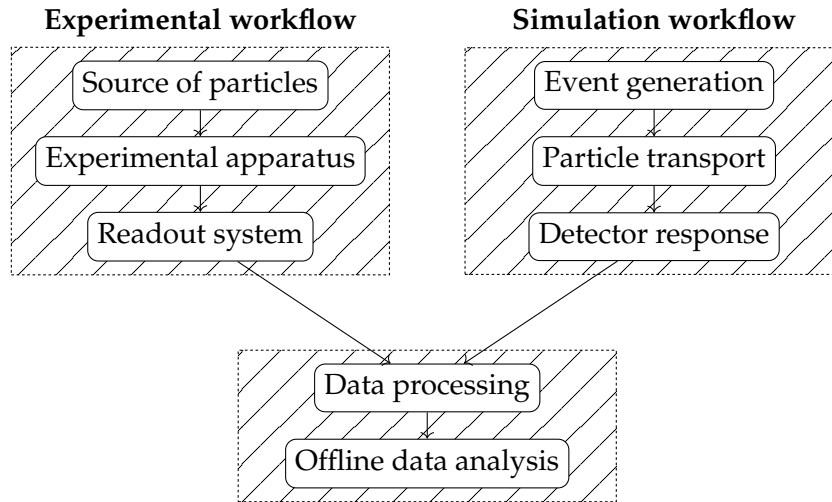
Experimental workflow

Source of particles

Experimental apparatus

Readout system

Simulation workflow

Event generation

Particle transport

Detector response

Data processing

Offline data analysis